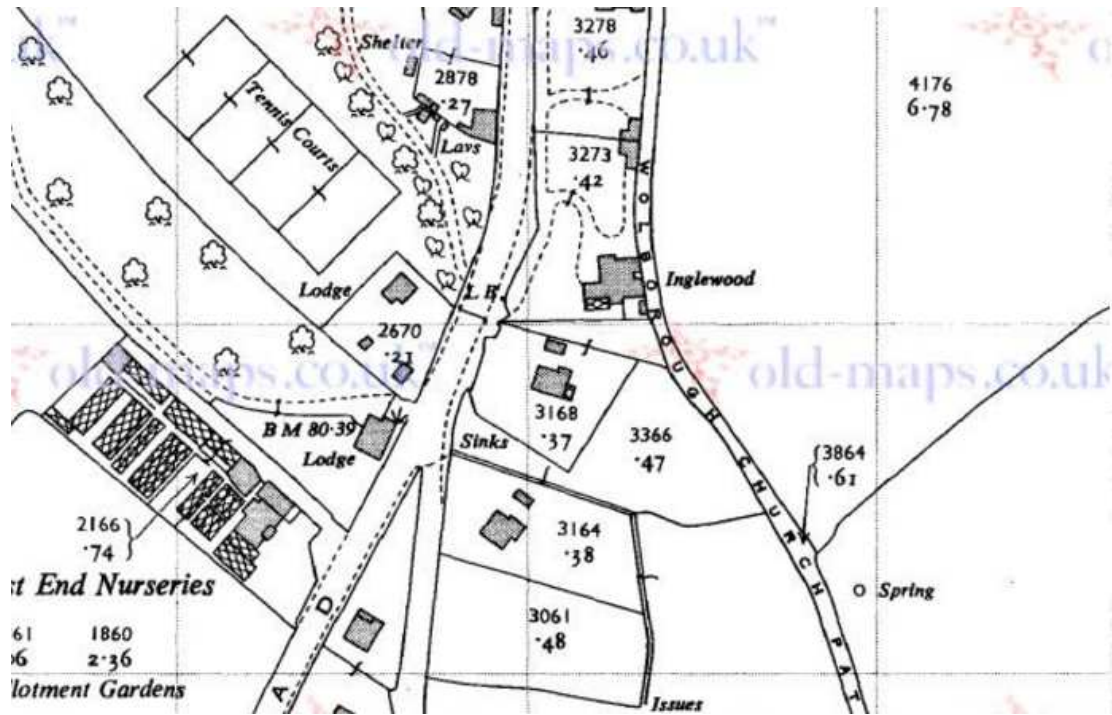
old-maps.co.uk

Shelter

3278
·46

2878
·27

4176
6·78

Tennis Courts

Lavs

3273
·42

WOLBOROUGH CHURCH PATH

Inglewood

Lodge

L B

2670
·21

old-maps.co.uk

old-maps.co.uk

B M 80·39

Lodge

Sinks

3168
·37

3366
·47

3864
·61

2166
·74

3164
·38

t End Nurseries

o Spring

3061
·48

AD

61
6

1860
2·36

lotment Gardens

Issues